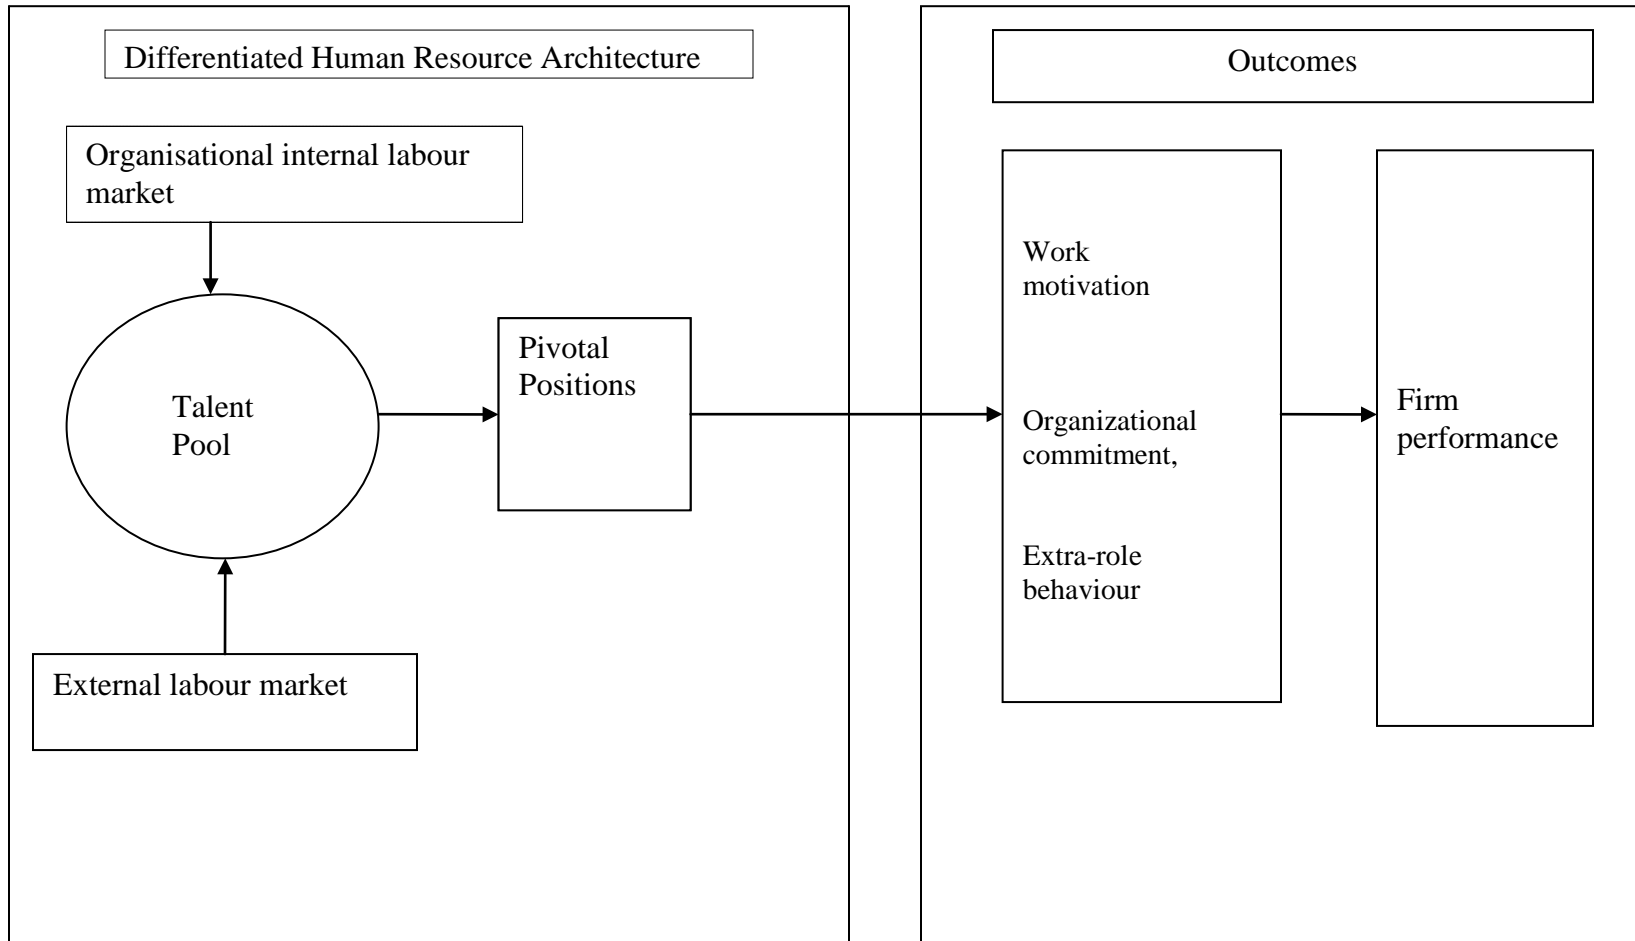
Differentiated Human Resource Architecture

Organisational internal labour market

Talent Pool

External labour market

Pivotal Positions

Outcomes

Work motivation

Organizational commitment,

Extra-role behaviour

Firm performance